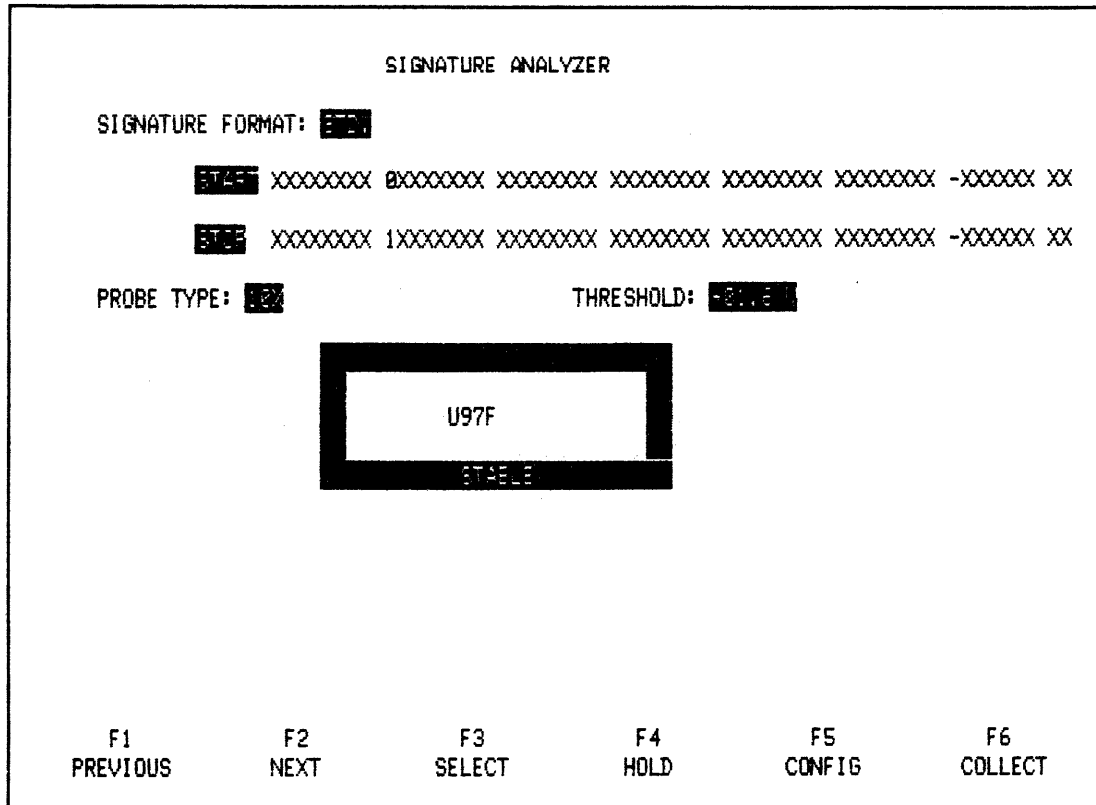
SIGNATURE ANALYZER

SIGNATURE FORMAT: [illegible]

START XXXXXXXX 0XXXXXXX XXXXXXXX XXXXXXXX XXXXXXXX XXXXXXXX -XXXXXX XX

STOP XXXXXXXX 1XXXXXXX XXXXXXXX XXXXXXXX XXXXXXXX XXXXXXXX -XXXXXX XX

PROBE TYPE: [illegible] THRESHOLD: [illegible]

U97F

STABLE

F1 PREVIOUS F2 NEXT F3 SELECT F4 HOLD F5 CONFIG F6 COLLECT